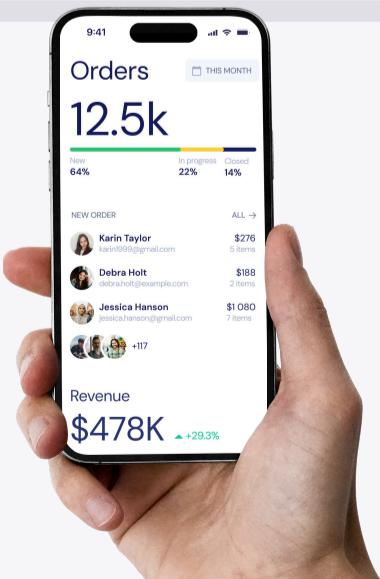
9:41

Orders

THIS MONTH

12.5k

New
64%

In progress
22%

Closed
14%

NEW ORDER

ALL →

Karin Taylor
karin1999@gmail.com

$276
5 items

Debra Holt
debra.holt@example.com

$188
2 items

Jessica Hanson
jessica.hanson@gmail.com

$1 080
7 items

+117

Revenue

$478K

+29.3%